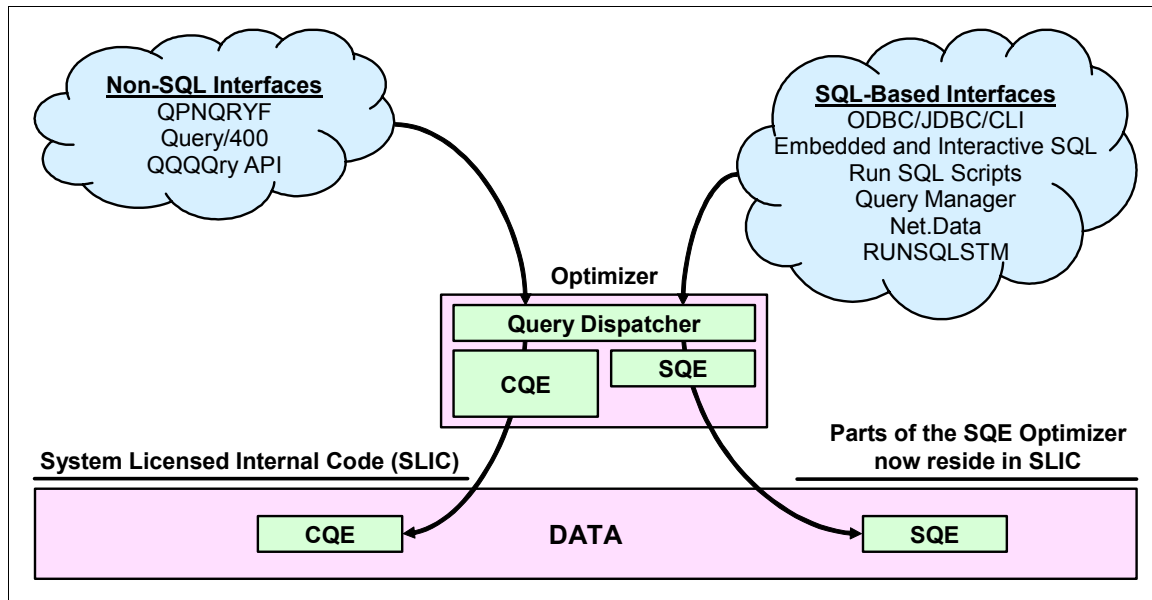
Non-SQL Interfaces
QPNQRYF
Query/400
QQQQry API

SQL-Based Interfaces
ODBC/JDBC/CLI
Embedded and Interactive SQL
Run SQL Scripts
Query Manager
Net.Data
RUNSQLSTM

Optimizer
Query Dispatcher
CQE
SQE

System Licensed Internal Code (SLIC)

Parts of the SQE Optimizer now reside in SLIC

CQE
DATA
SQE